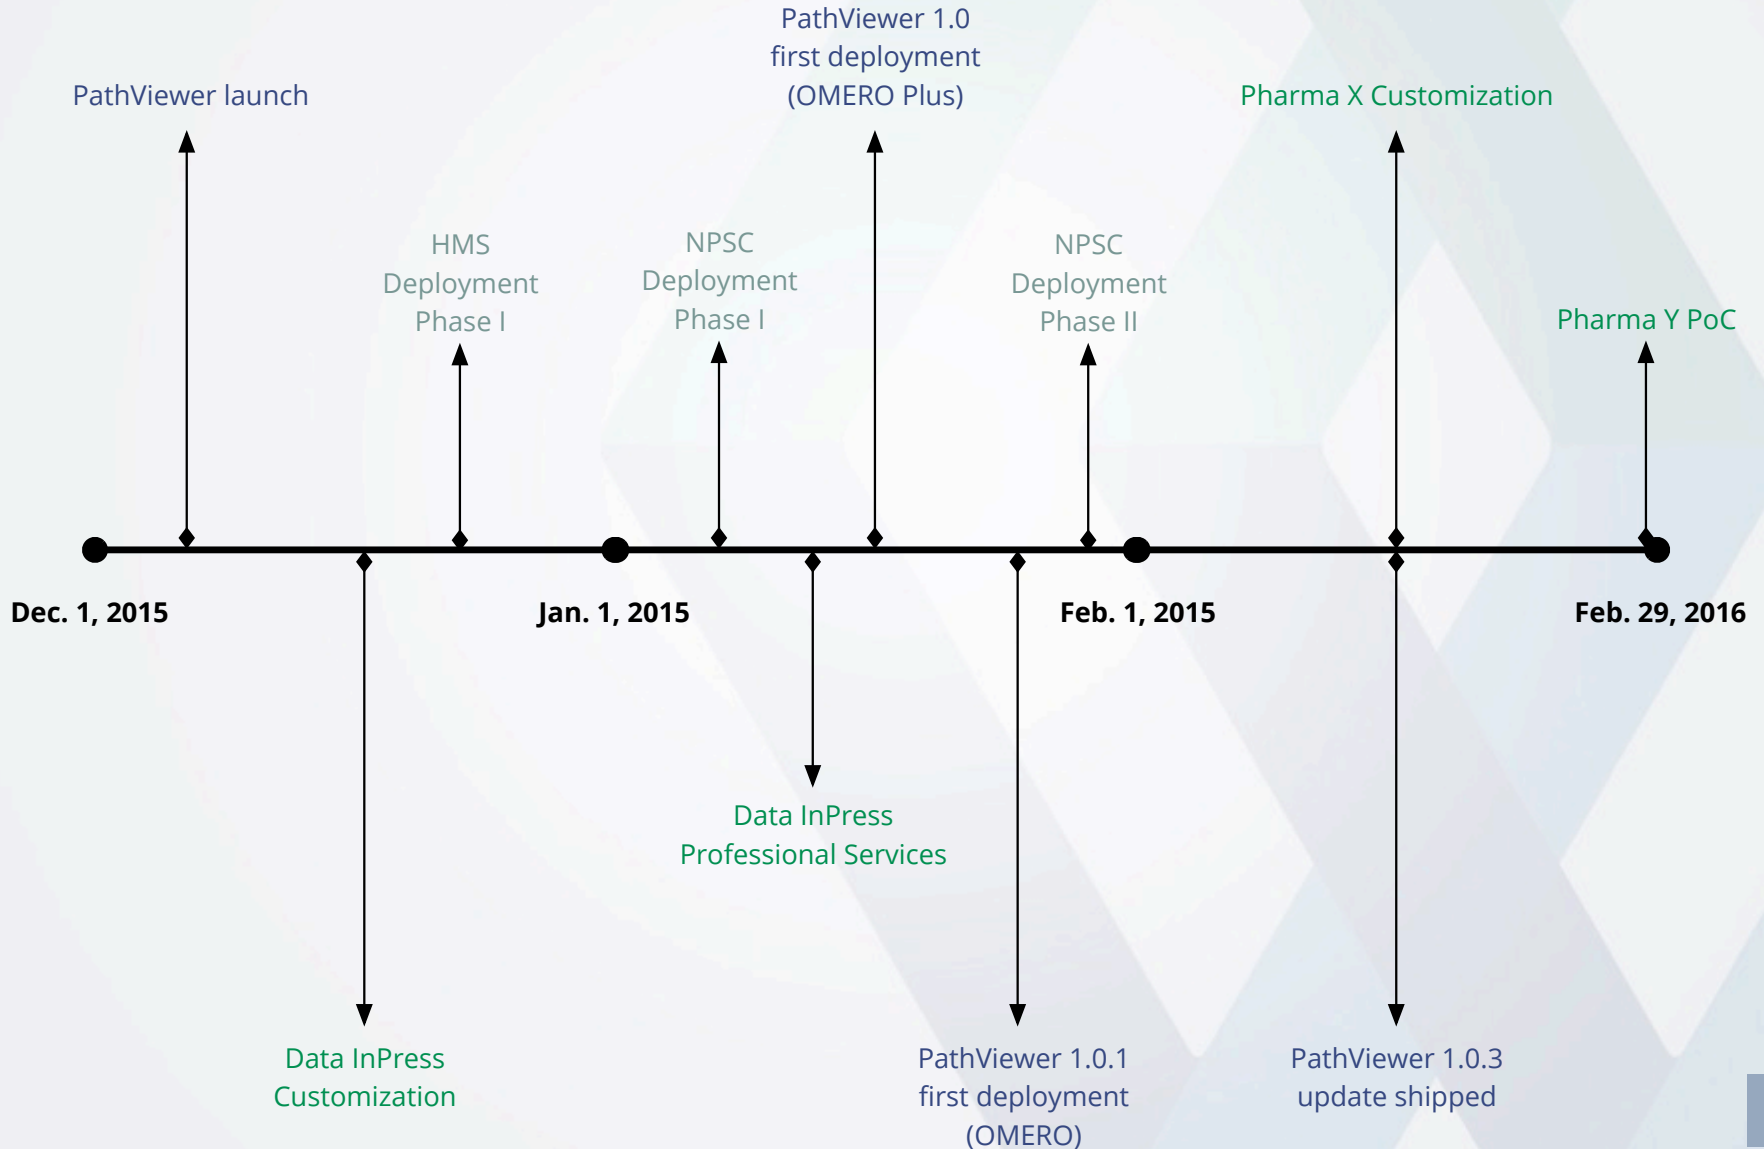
PathViewer 1.0 first deployment (OMERO Plus)

PathViewer launch

Pharma X Customization

HMS Deployment Phase I

NPSC Deployment Phase I

NPSC Deployment Phase II

Pharma Y PoC

Dec. 1, 2015

Jan. 1, 2015

Feb. 1, 2015

Feb. 29, 2016

Data InPress Professional Services

Data InPress Customization

PathViewer 1.0.1 first deployment (OMERO)

PathViewer 1.0.3 update shipped